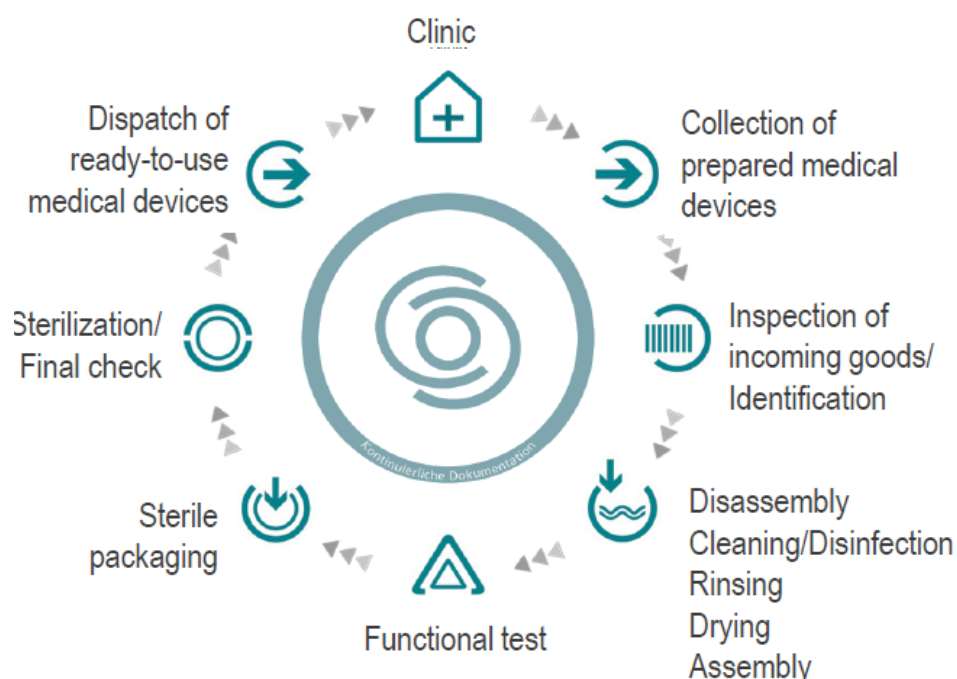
Clinic

Collection of prepared medical devices

Inspection of incoming goods/ Identification

Disassembly
Cleaning/Disinfection
Rinsing
Drying
Assembly

Functional test

Sterile packaging

Sterilization/ Final check

Dispatch of ready-to-use medical devices

Kontinuierliche Dokumentation